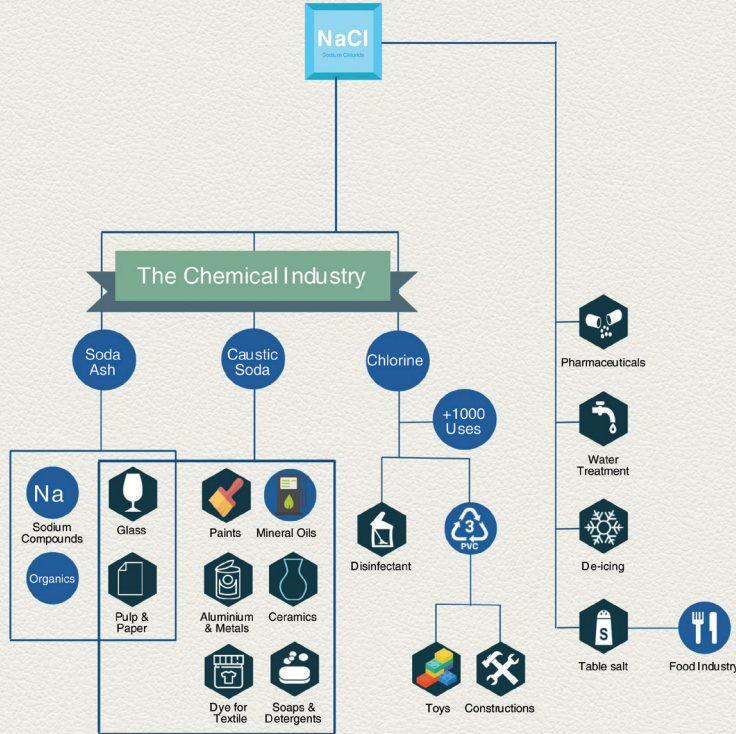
NaCl
Sodium Chloride

The Chemical Industry

Soda Ash

Caustic Soda

Chlorine

+1000 Uses

Na
Sodium Compounds

Organics

Glass

Pulp & Paper

Paints

Mineral Oils

Aluminium & Metals

Ceramics

Dye for Textile

Soaps & Detergents

Disinfectant

3
PVC

Toys

Constructions

Pharmaceuticals

Water Treatment

De-icing

S
Table salt

Food Industry